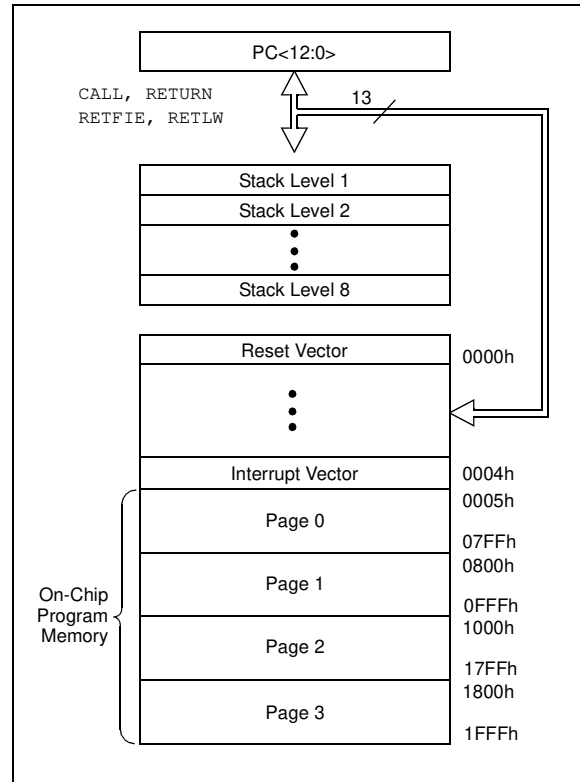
PC<12:0>

CALL, RETURN
RETFIE, RETLW

13

Stack Level 1
Stack Level 2
Stack Level 8

Reset Vector 0000h

Interrupt Vector 0004h

0005h
Page 0
07FFh
0800h
Page 1
0FFFh
1000h
Page 2
17FFh
1800h
Page 3
1FFFh

On-Chip
Program
Memory